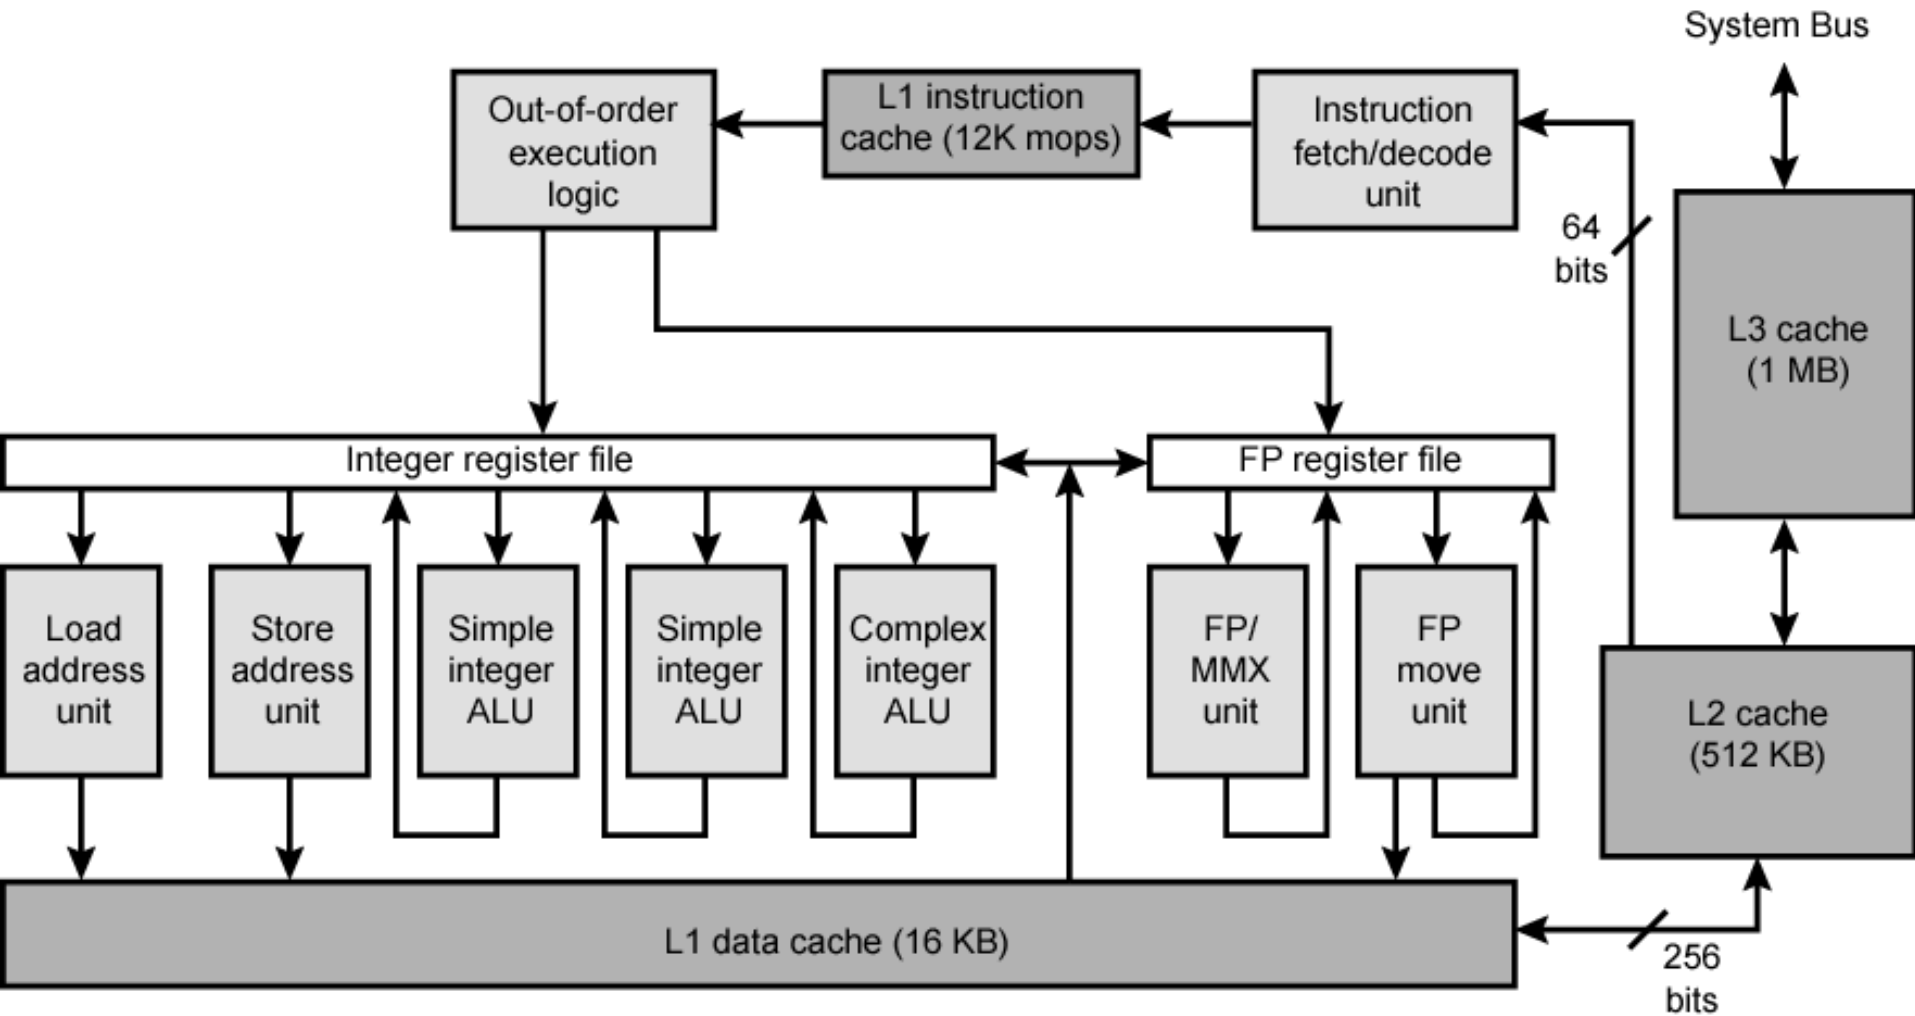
System Bus

Out-of-order execution logic

L1 instruction cache (12K mops)

Instruction fetch/decode unit

64 bits

L3 cache (1 MB)

Integer register file

FP register file

Load address unit

Store address unit

Simple integer ALU

Simple integer ALU

Complex integer ALU

FP/ MMX unit

FP move unit

L2 cache (512 KB)

L1 data cache (16 KB)

256 bits